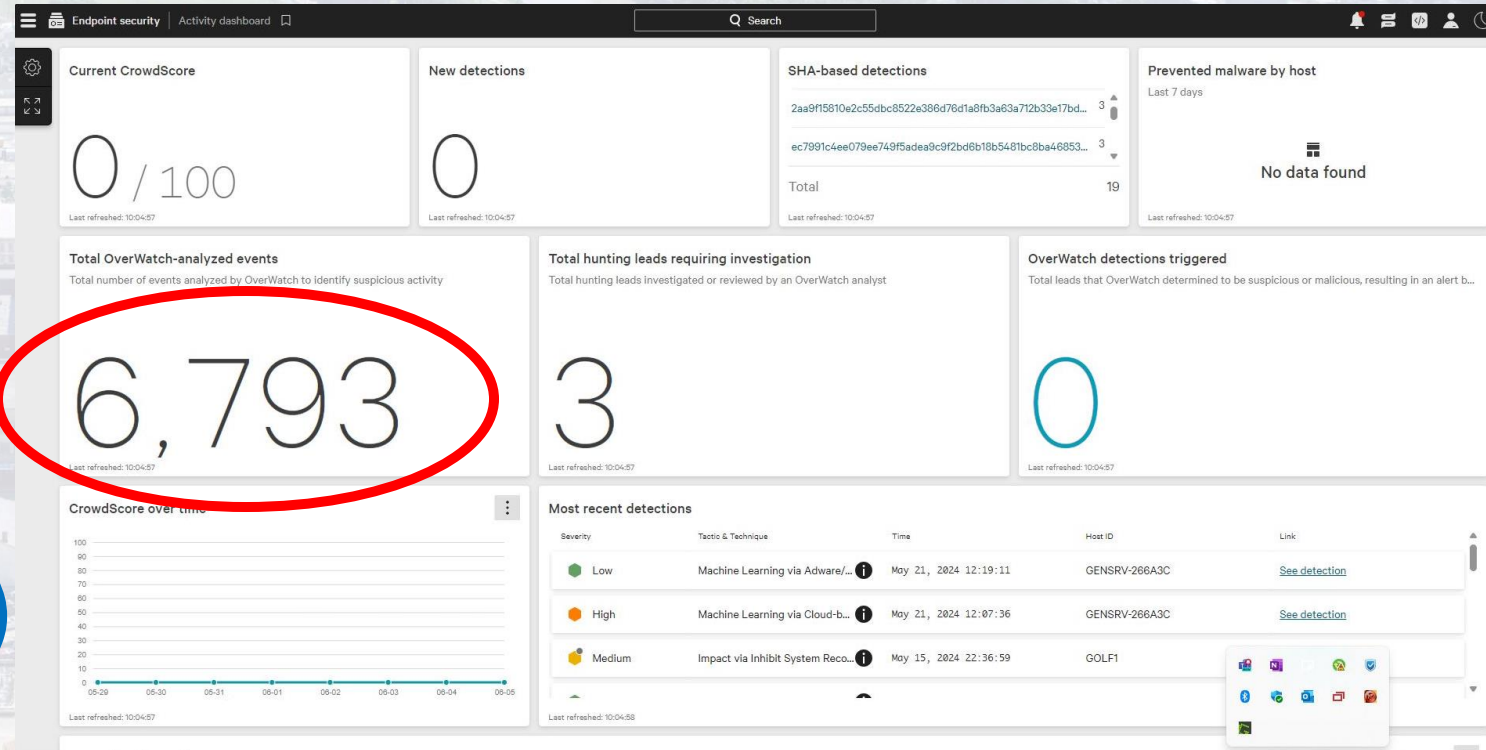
Endpoint security | Activity dashboard

Search

Current CrowdScore

0 / 100

Last refreshed: 10:04:57

New detections

0

Last refreshed: 10:04:57

SHA-based detections

2aa9f15810e2c55dbc8522e386d76d1a8fb3a63a712b33e17bd... 3

ec7991c4ee079ee749f5adea9c9f2bd6b18b5481bc8ba46853... 3

Total 19

Last refreshed: 10:04:57

Prevented malware by host

Last 7 days

No data found

Last refreshed: 10:04:57

Total OverWatch-analyzed events

Total number of events analyzed by OverWatch to identify suspicious activity

6,793

Last refreshed: 10:04:57

Total hunting leads requiring investigation

Total hunting leads investigated or reviewed by an OverWatch analyst

3

Last refreshed: 10:04:57

OverWatch detections triggered

Total leads that OverWatch determined to be suspicious or malicious, resulting in an alert b...

0

Last refreshed: 10:04:57

CrowdScore over time

100
90
80
70
60
50
40
30
20
10
0

05-29 05-30 05-31 06-01 06-02 06-03 06-04 06-05

Last refreshed: 10:04:57

Most recent detections

| Severity | Tactic & Technique | Time | Host ID | Link |
|---|---|---|---|---|
| Low | Machine Learning via Adware/... | May 21, 2024 12:19:11 | GENSRV-266A3C | See detection |
| High | Machine Learning via Cloud-b... | May 21, 2024 12:07:36 | GENSRV-266A3C | See detection |
| Medium | Impact via Inhibit System Reco... | May 15, 2024 22:36:59 | GOLF1 | |

Last refreshed: 10:04:58